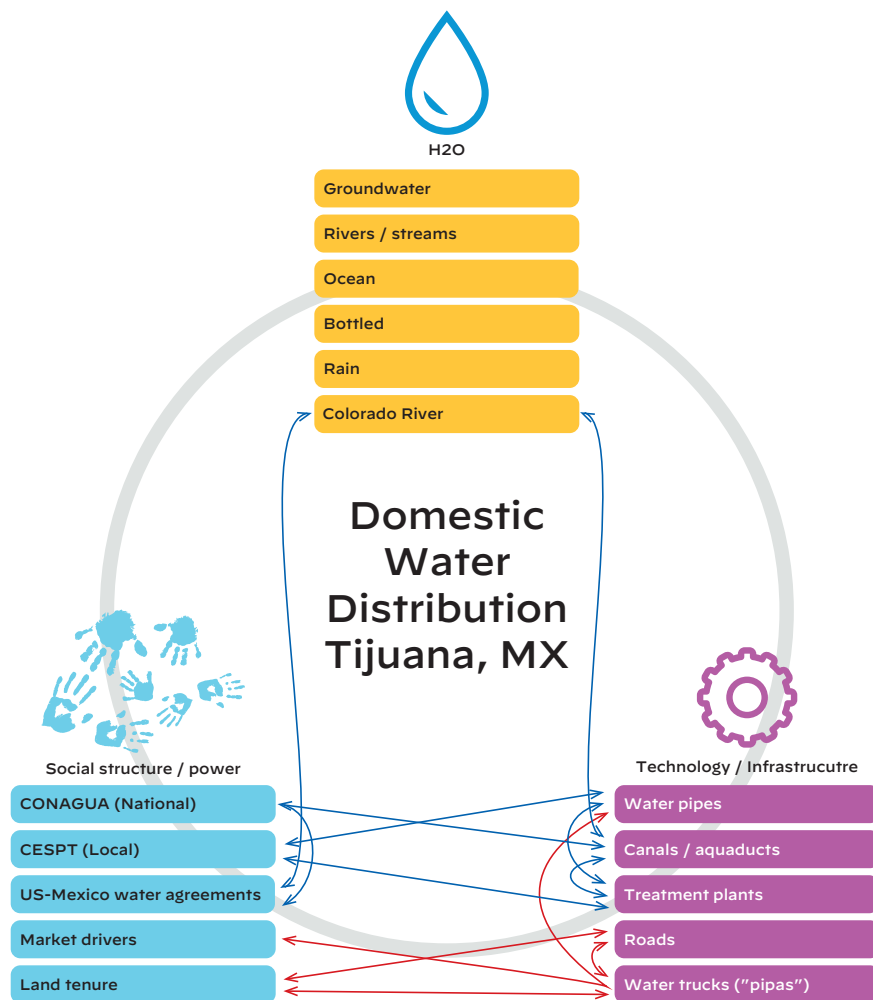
H2O

Groundwater

Rivers / streams

Ocean

Bottled

Rain

Colorado River

Domestic Water Distribution Tijuana, MX

Social structure / power

CONAGUA (National)

CESPT (Local)

US-Mexico water agreements

Market drivers

Land tenure

Technology / Infrasrucutre

Water pipes

Canals / aquaducts

Treatment plants

Roads

Water trucks ("pipas")